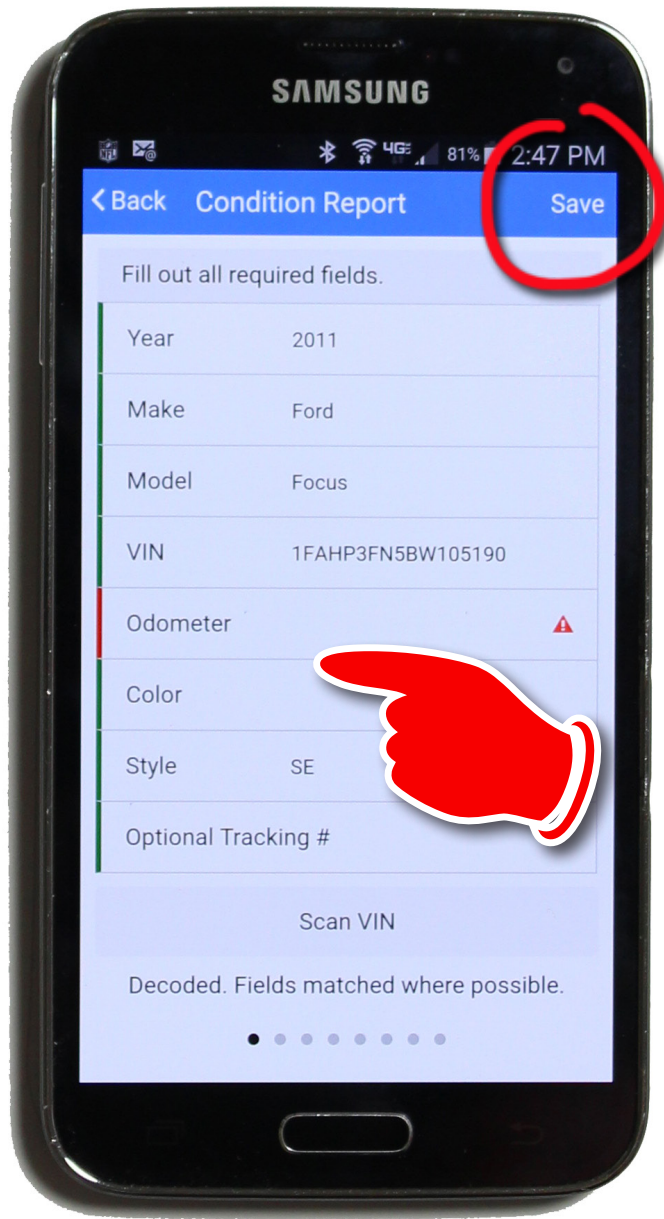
SAMSUNG

4G 81% 2:47 PM

< Back Condition Report Save

Fill out all required fields.

| | |
|---|---|
| Year | 2011 |
| Make | Ford |
| Model | Focus |
| VIN | 1FAHP3FN5BW105190 |
| Odometer | |
| Color | |
| Style | SE |
| Optional Tracking # | |

Scan VIN

Decoded. Fields matched where possible.